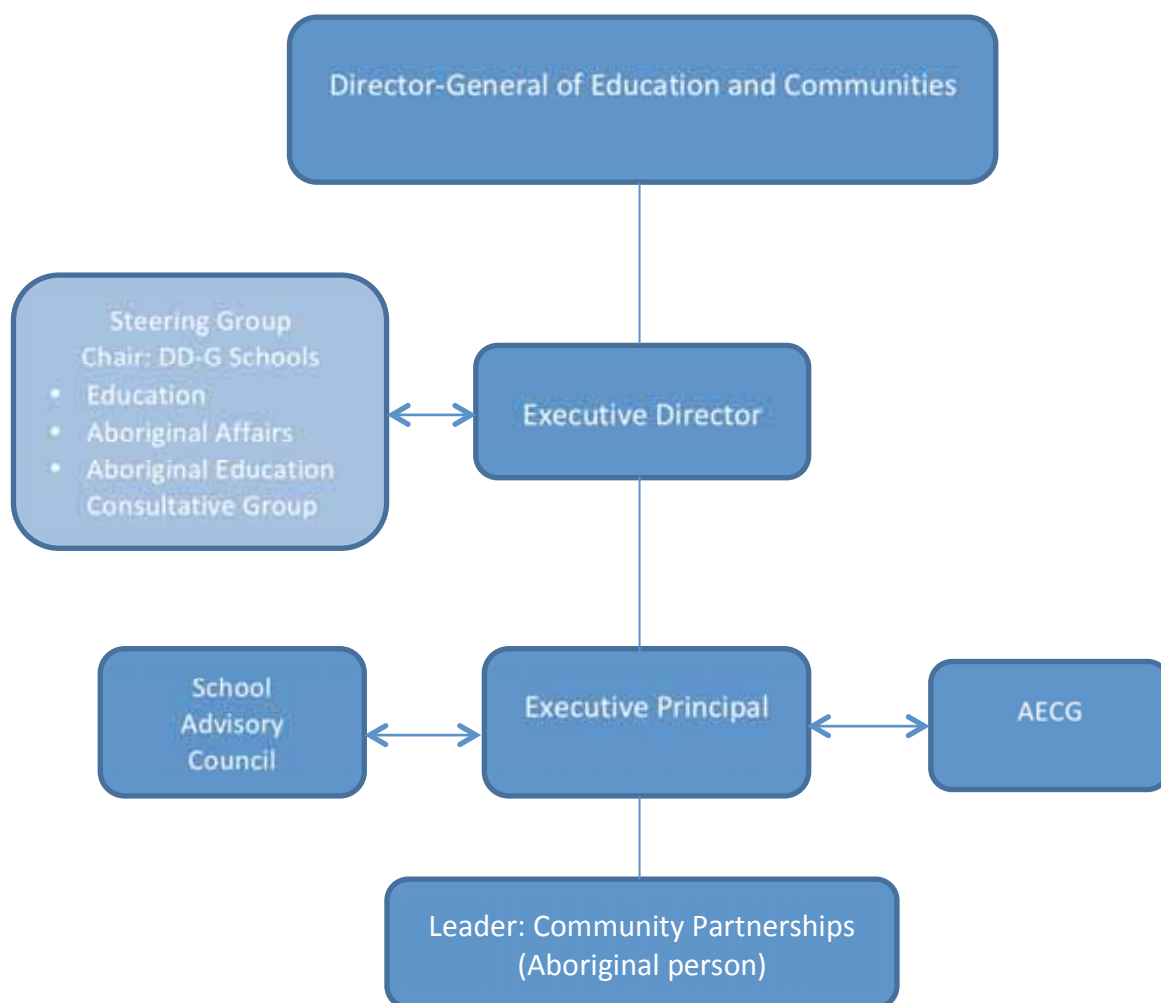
Director-General of Education and Communities

Steering Group
Chair: DD-G Schools
- Education
- Aboriginal Affairs
- Aboriginal Education Consultative Group

Executive Director

School Advisory Council

Executive Principal

AECG

Leader: Community Partnerships (Aboriginal person)